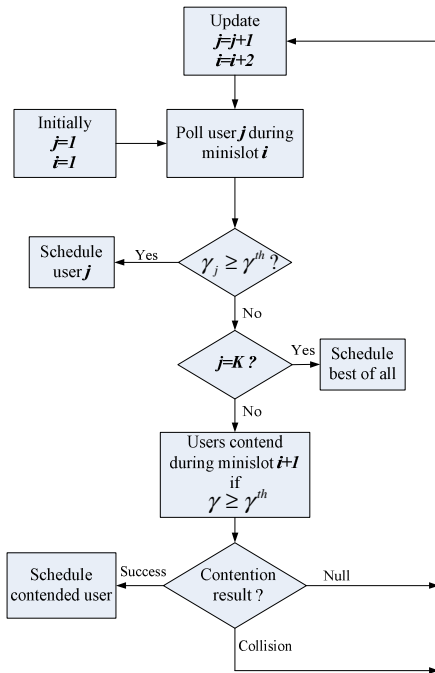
Update
$j=j+1$
$i=i+2$

Initially
$j=1$
$i=1$

Poll user $j$ during minislot $i$

Schedule user $j$

Yes

$\gamma_j \geq \gamma^{th}$ ?

No

$j=K$ ?

Yes

Schedule best of all

No

Users contend during minislot $i+1$ if $\gamma \geq \gamma^{th}$

Schedule contended user

Success

Contention result ?

Null

Collision